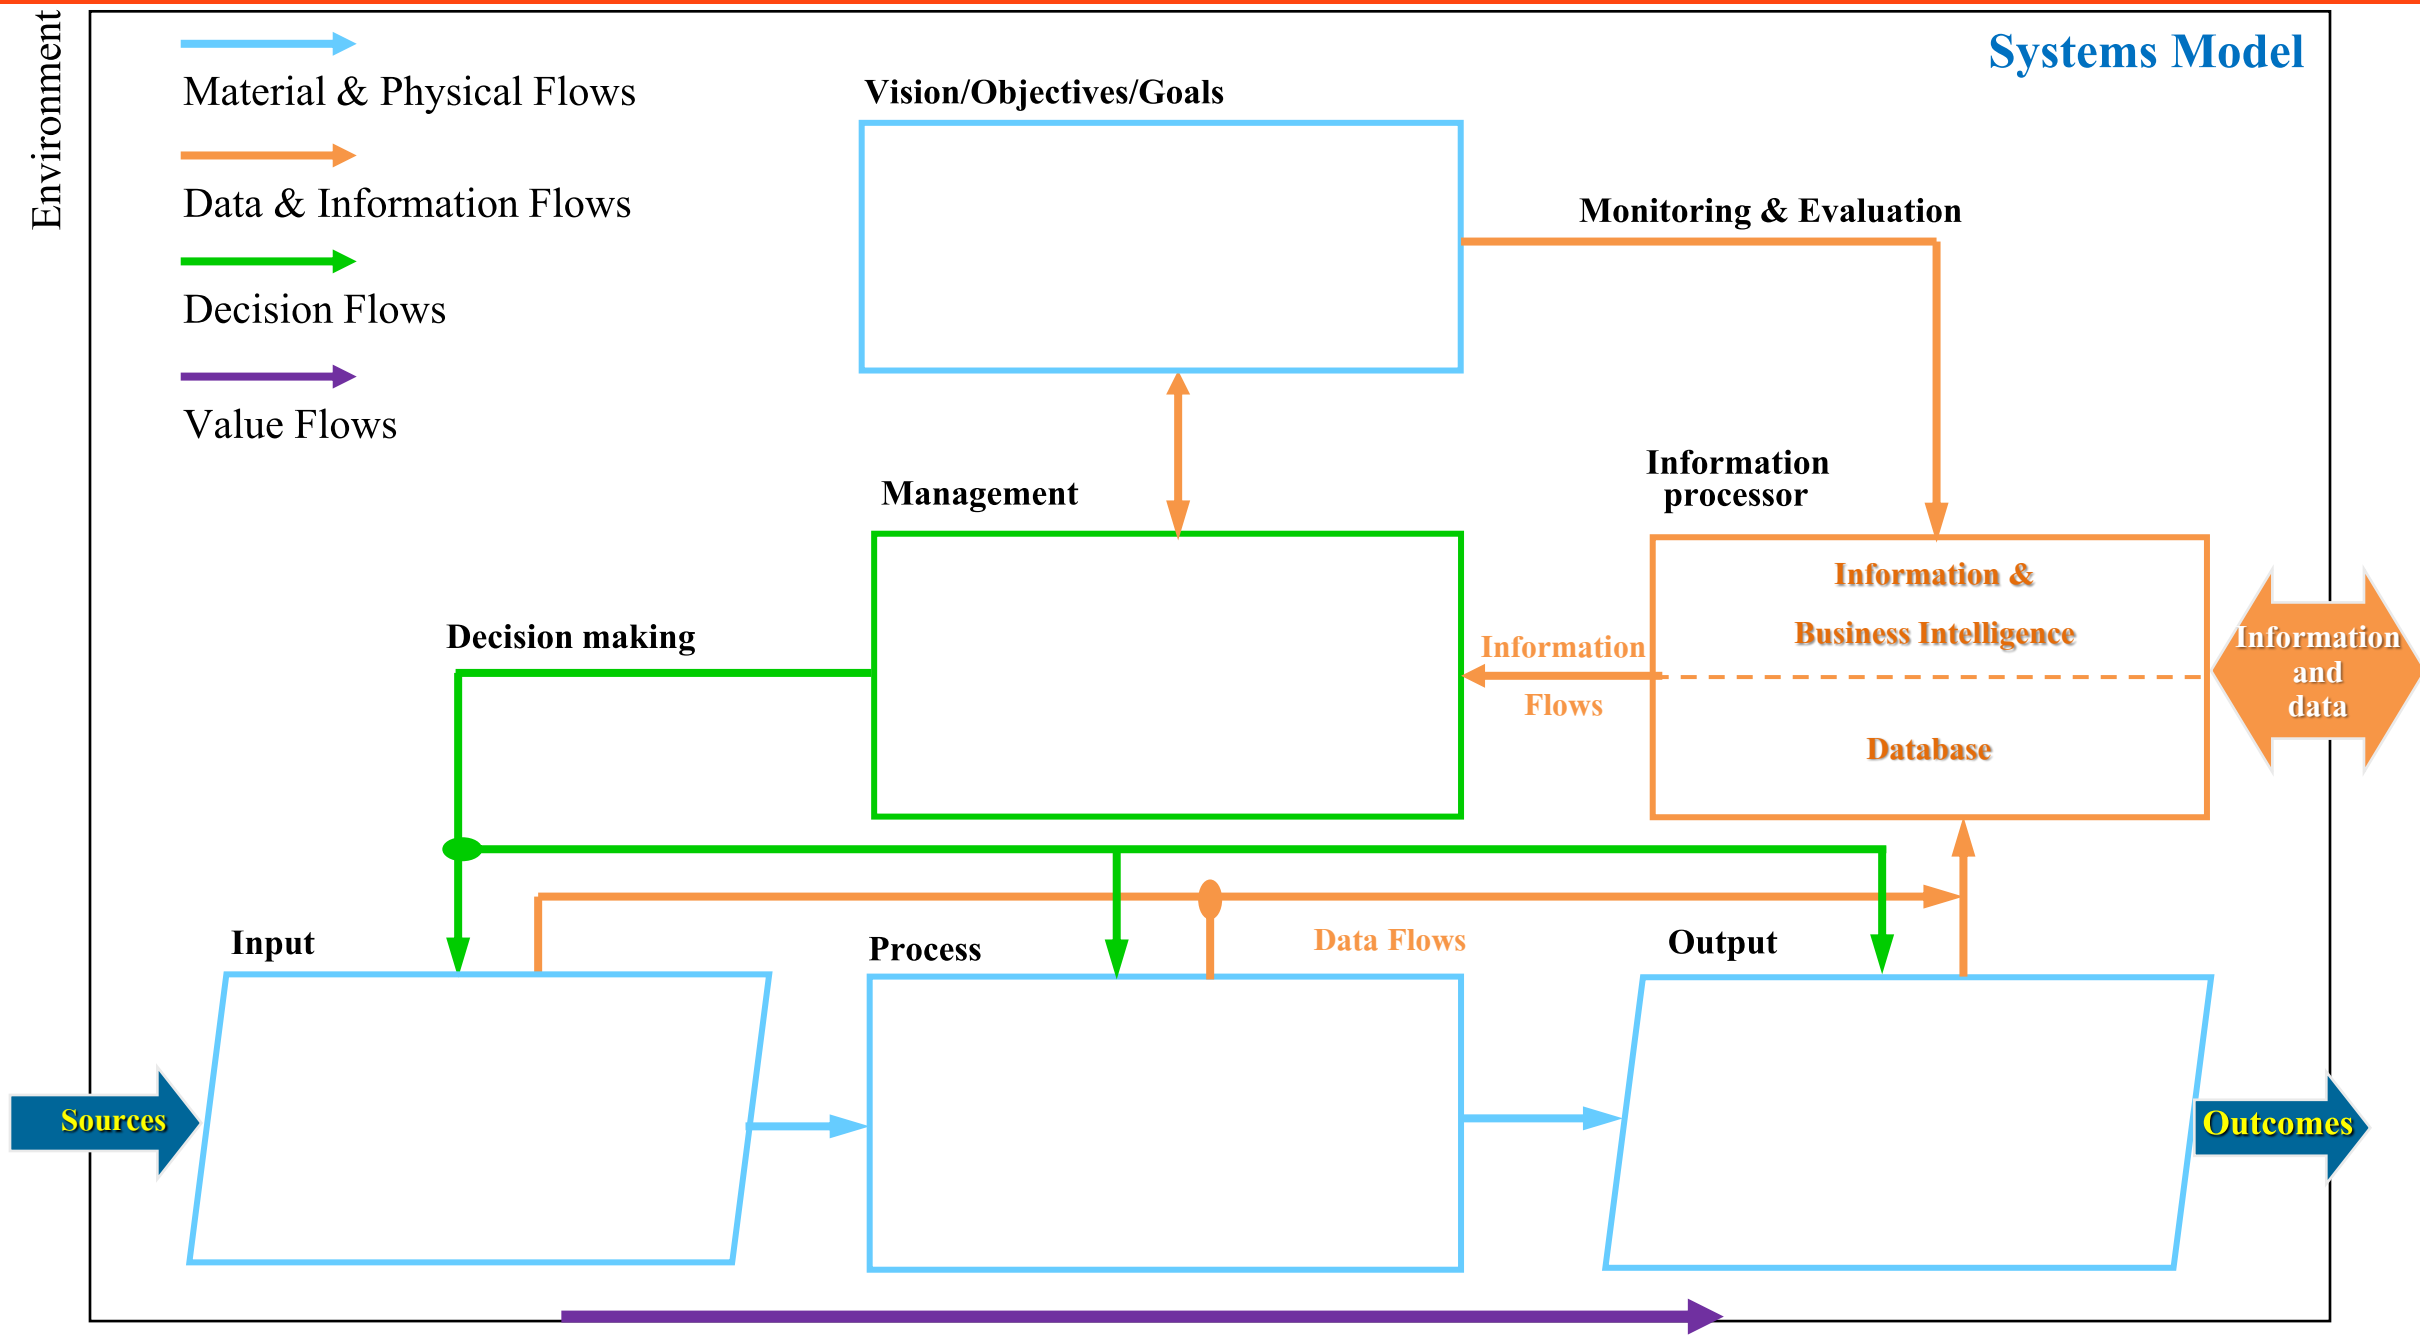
Environment

Material & Physical Flows

Data & Information Flows

Decision Flows

Value Flows

Systems Model

Vision/Objectives/Goals

Monitoring & Evaluation

Information processor

Management

Information & Business Intelligence

Database

Information and data

Decision making

Information Flows

Input

Process

Data Flows

Output

Sources

Outcomes